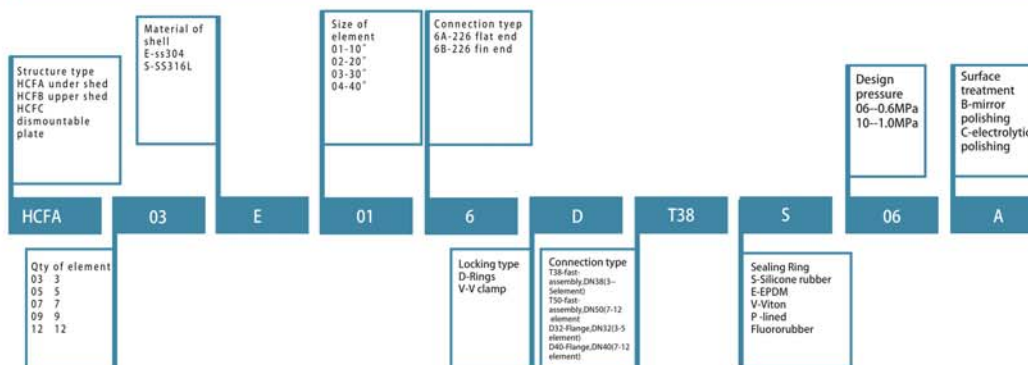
Structure type
HCFA under shed
HCFB upper shed
HCFC dismountable plate

HCFA

Qty of element
03 3
05 5
07 7
09 9
12 12

Material of shell
E-ss304
S-SS316L

03

E

Size of element
01-10"
02-20"
03-30"
04-40"

01

Connection tyep
6A-226 flat end
6B-226 fin end

6

Locking type
D-Rings
V-V clamp

D

Connection type
T38-fast-assembly,DN38(3--5element)
T50-fast-assembly,DN50(7-12 element)
D32-Flange,DN32(3-5 element)
D40-Flange,DN40(7-12 element)

T38

S

Sealing Ring
S-Silicone rubber
E-EPDM
V-Viton
P -lined Fluororubber

Design pressure
06--0.6MPa
10--1.0MPa

06

Surface treatment
B-mirror polishing
C-electrolytic polishing

A